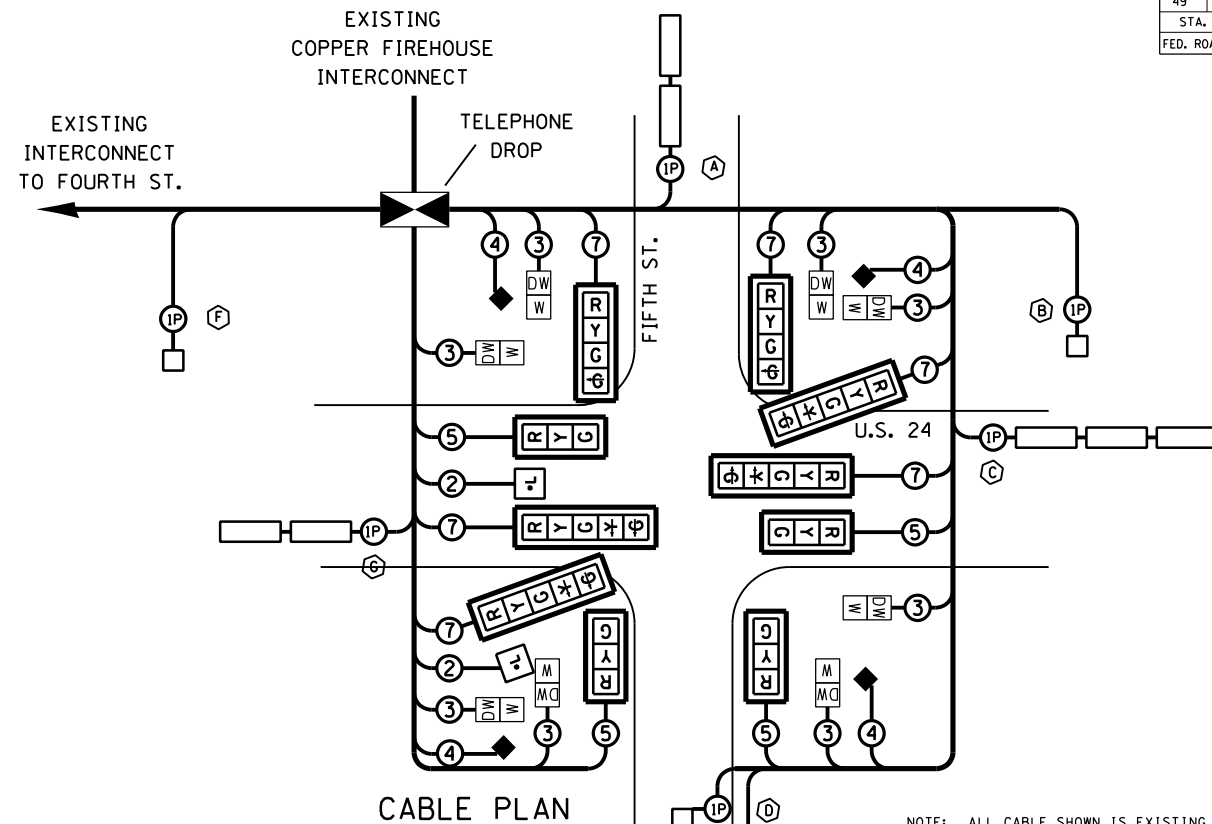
49
STA.
FED. RO

EXISTING COPPER FIREHOUSE INTERCONNECT

EXISTING INTERCONNECT TO FOURTH ST.

TELEPHONE DROP

1P A

4 3 7
DW
W
R
Y
G
G

FIFTH ST.

7 3
R
Y
G
G
DW
W
4
W DW 3

B 1P

1P F

3 DW W

7 R Y G G

5 R Y G

2

7 R Y G

U.S. 24

1P C

7 G G R Y

5 G Y R

1P

G

7 R Y G G

2

3 DW W

4

W
DW
3

G
Y
R
5

DW W 3

G
Y
R
5

W
DW
3

4

1P D

CABLE PLAN

NOTE: ALL CABLE SHOWN IS EXISTING